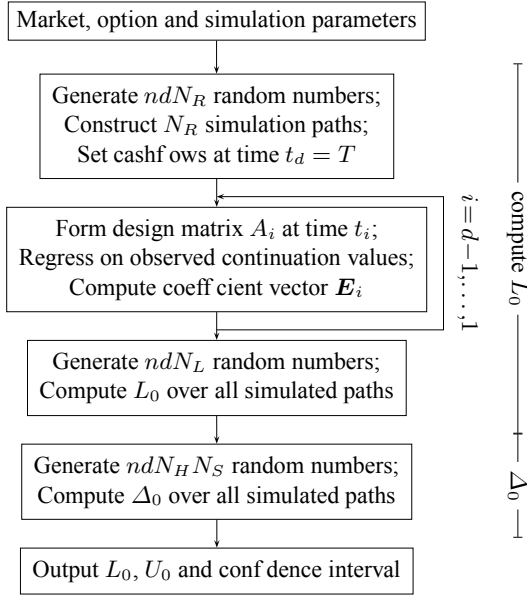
Market, option and simulation parameters

Generate $ndN_R$ random numbers;
Construct $N_R$ simulation paths;
Set cashf ows at time $t_d = T$

Form design matrix $A_i$ at time $t_i$;
Regress on observed continuation values;
Compute coeff cient vector $\boldsymbol{E}_i$

$i = d-1, \ldots, 1$

Generate $ndN_L$ random numbers;
Compute $L_0$ over all simulated paths

Generate $ndN_H N_S$ random numbers;
Compute $\Delta_0$ over all simulated paths

Output $L_0, U_0$ and conf dence interval

compute $L_0$

$\Delta_0$